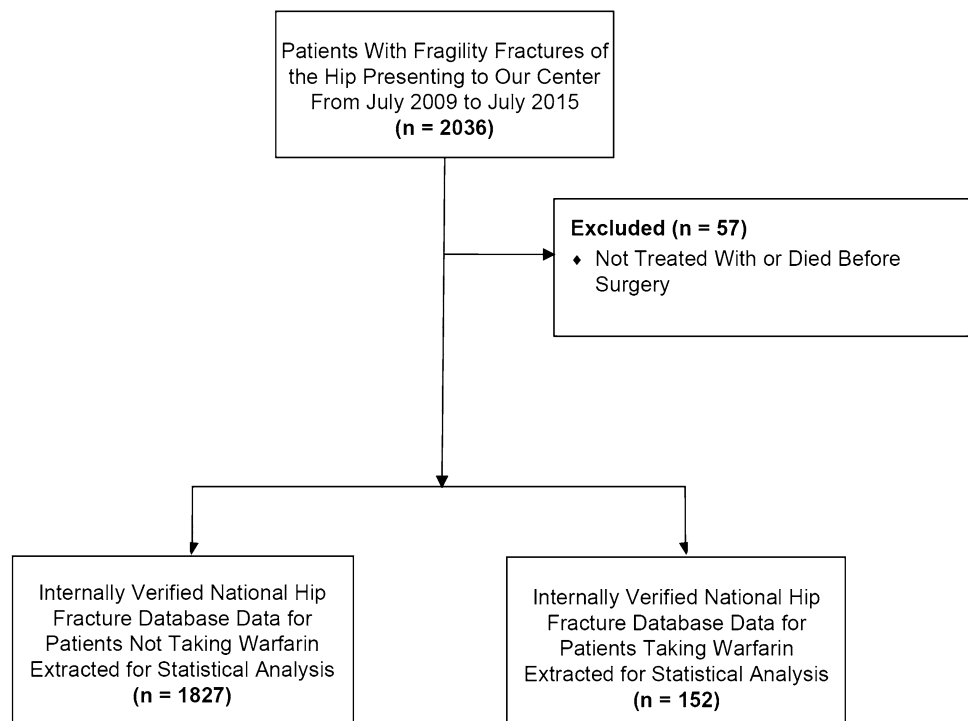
Patients With Fragility Fractures of the Hip Presenting to Our Center From July 2009 to July 2015
(n = 2036)

Excluded (n = 57)
♦ Not Treated With or Died Before Surgery

Internally Verified National Hip Fracture Database Data for Patients Not Taking Warfarin Extracted for Statistical Analysis
(n = 1827)

Internally Verified National Hip Fracture Database Data for Patients Taking Warfarin Extracted for Statistical Analysis
(n = 152)